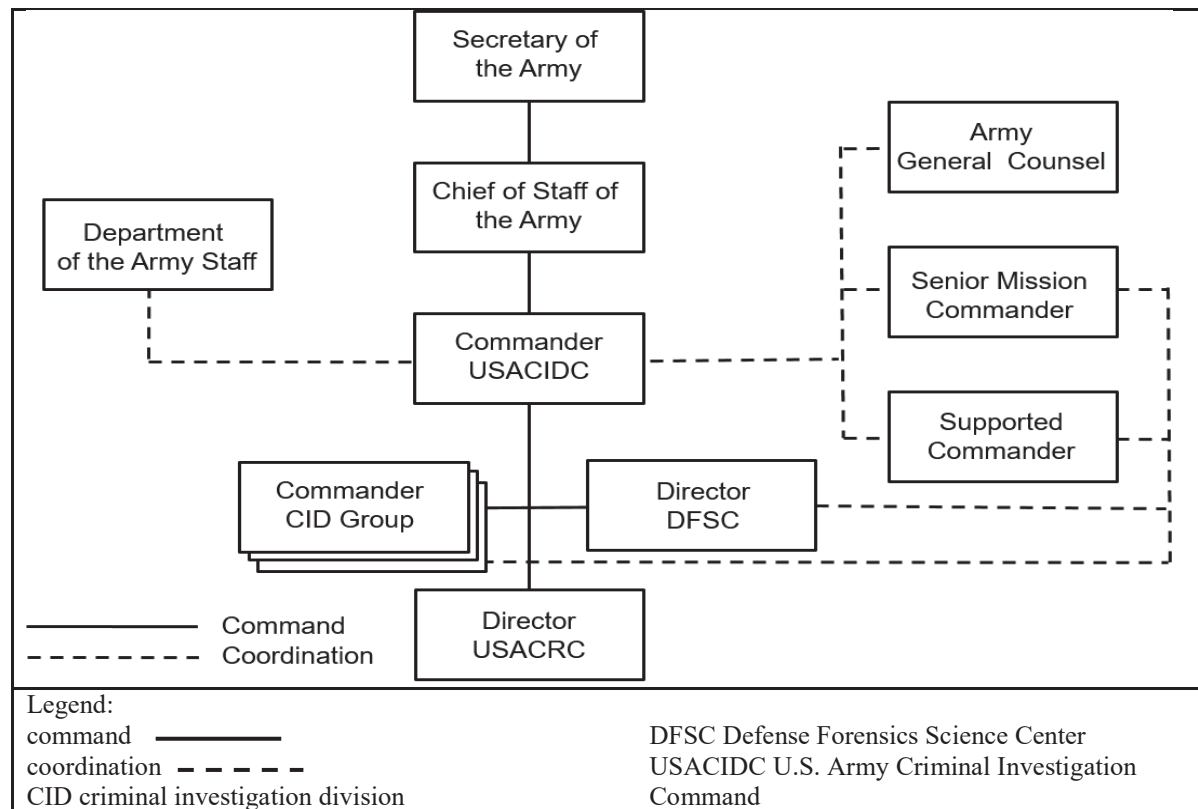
Secretary of the Army

Chief of Staff of the Army

Army General Counsel

Department of the Army Staff

Senior Mission Commander

Commander USACIDC

Supported Commander

Commander CID Group

Director DFSC

Director USACRC

Command
Coordination

Legend:
command
coordination
CID criminal investigation division

DFSC Defense Forensics Science Center
USACIDC U.S. Army Criminal Investigation Command